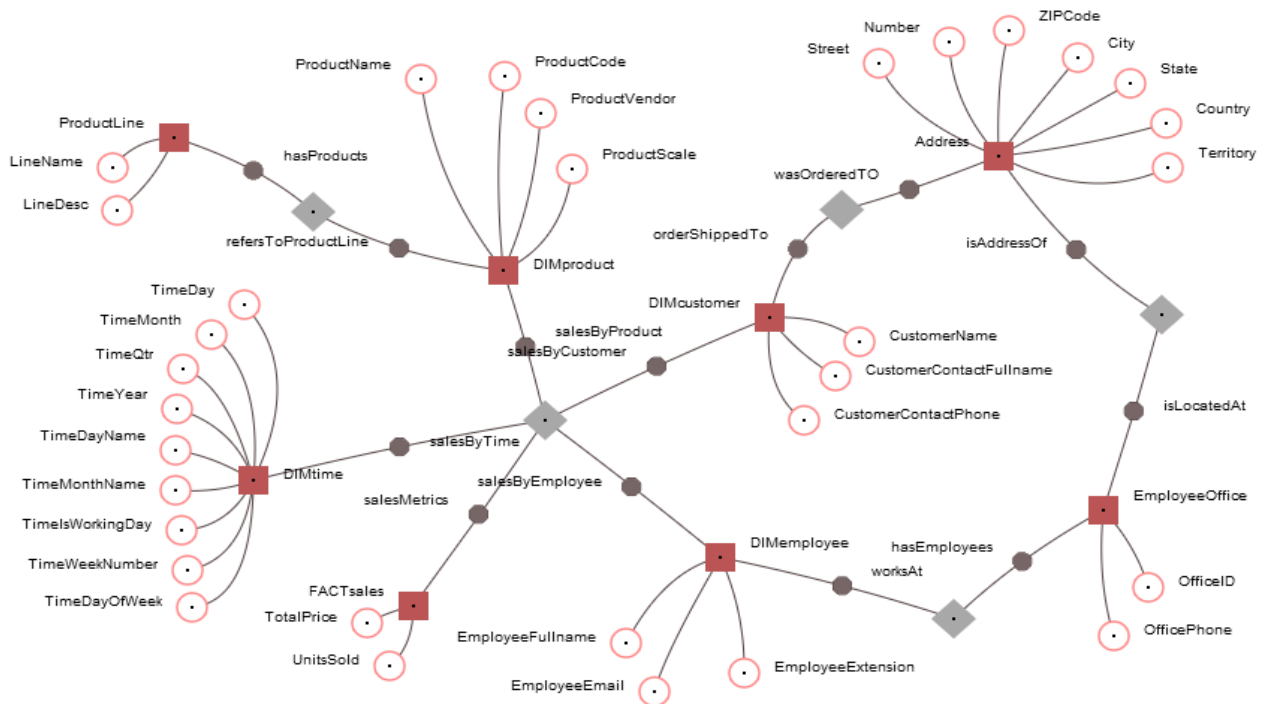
Number
ZIPCode
Street
City
ProductName
ProductCode
State
ProductVendor
Country
ProductLine
Address
hasProducts
ProductScale
Territory
LineName
wasOrderedTO
LineDesc
refersToProductLine
orderShippedTo
isAddressOf
DIMproduct
TimeDay
DIMcustomer
TimeMonth
salesByProduct
CustomerName
TimeQtr
salesByCustomer
CustomerContactFullname
TimeYear
isLocatedAt
CustomerContactPhone
TimeDayName
salesByTime
TimeMonthName
DIMtime
salesByEmployee
EmployeeOffice
salesMetrics
TimeIsWorkingDay
DIMemployee
hasEmployees
TimeWeekNumber
worksAt
OfficeID
TimeDayOfWeek
FACTsales
TotalPrice
OfficePhone
EmployeeFullname
UnitsSold
EmployeeExtension
EmployeeEmail